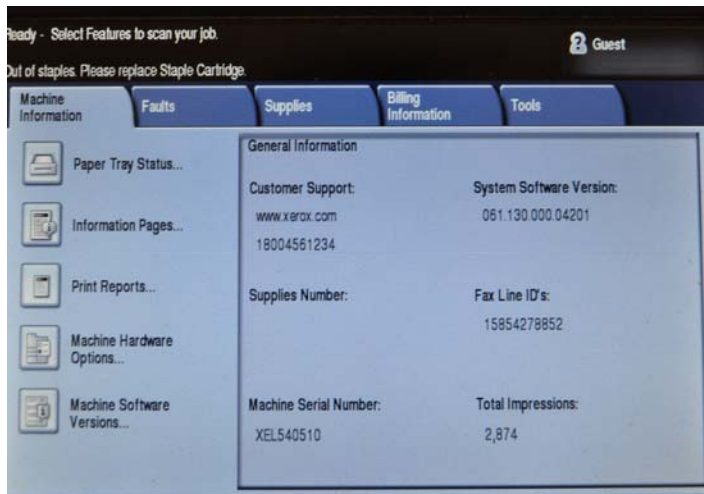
Ready - Select Features to scan your job.

Guest

Out of staples. Please replace Staple Cartridge.

Machine Information

Faults

Supplies

Billing Information

Tools

Paper Tray Status...

Information Pages...

Print Reports...

Machine Hardware Options...

Machine Software Versions...

General Information

Customer Support:

www.xerox.com

18004561234

System Software Version:

061.130.000.04201

Supplies Number:

Fax Line ID's:

15854278852

Machine Serial Number:

XEL540510

Total Impressions:

2,874